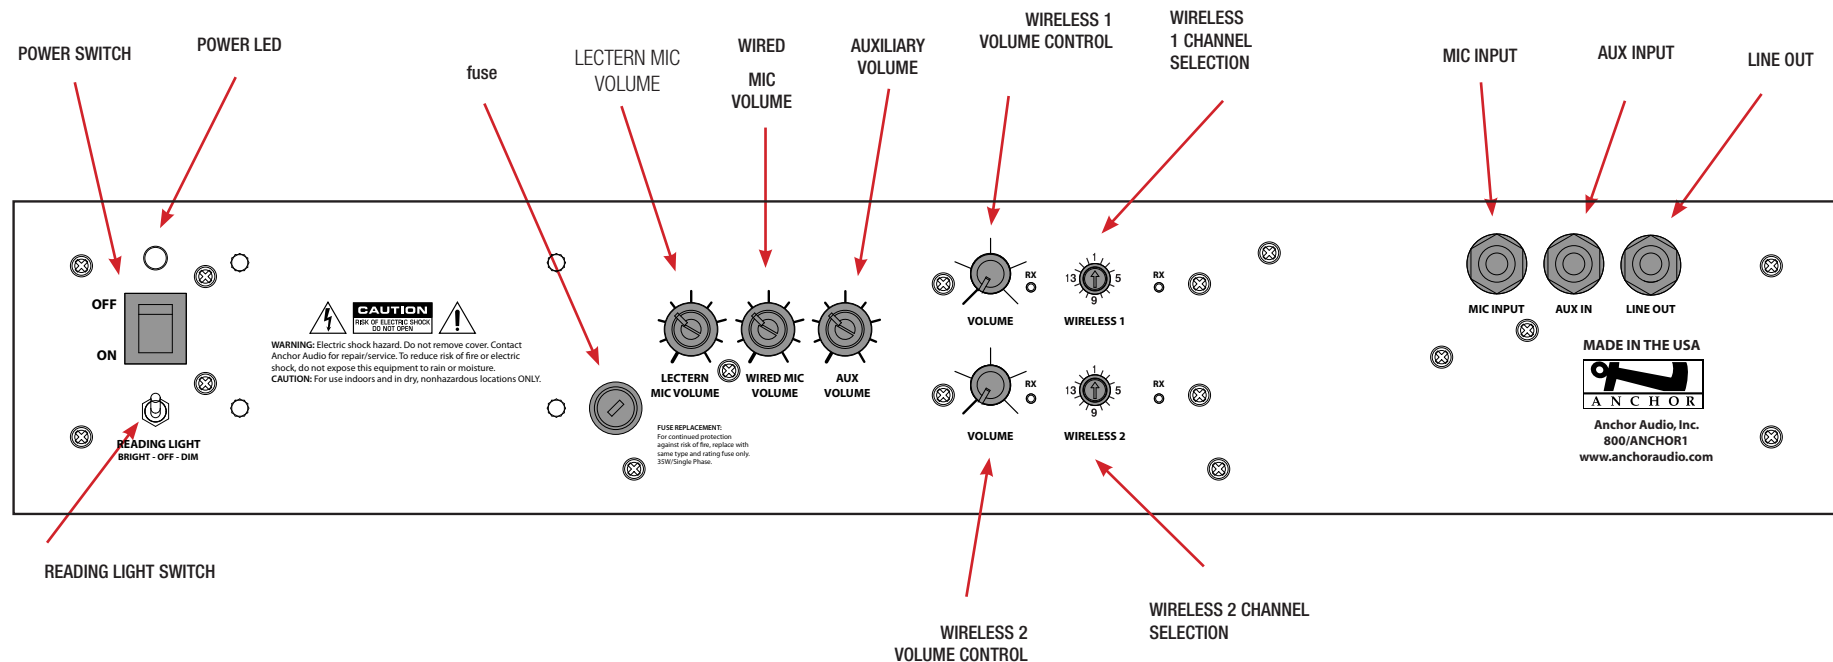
POWER SWITCH

POWER LED

fuse

LECTERN MIC VOLUME

WIRED MIC VOLUME

AUXILIARY VOLUME

WIRELESS 1 VOLUME CONTROL

WIRELESS 1 CHANNEL SELECTION

MIC INPUT

AUX INPUT

LINE OUT

OFF

ON

CAUTION
RISK OF ELECTRIC SHOCK DO NOT OPEN

WARNING: Electric shock hazard. Do not remove cover. Contact Anchor Audio for repair/service. To reduce risk of fire or electric shock, do not expose this equipment to rain or moisture.
CAUTION: For use indoors and in dry, nonhazardous locations ONLY.

LECTERN MIC VOLUME

WIRED MIC VOLUME

AUX VOLUME

FUSE REPLACEMENT:
For continued protection against risk of fire, replace with same type and rating fuse only. 35W/Single Phase.

RX

1
13
5
9

RX

VOLUME

WIRELESS 1

RX

1
13
5
9

RX

VOLUME

WIRELESS 2

MIC INPUT

AUX IN

LINE OUT

MADE IN THE USA

ANCHOR

Anchor Audio, Inc.
800/ANCHOR1
www.anchoraudio.com

READING LIGHT
BRIGHT - OFF - DIM

READING LIGHT SWITCH

WIRELESS 2 VOLUME CONTROL

WIRELESS 2 CHANNEL SELECTION